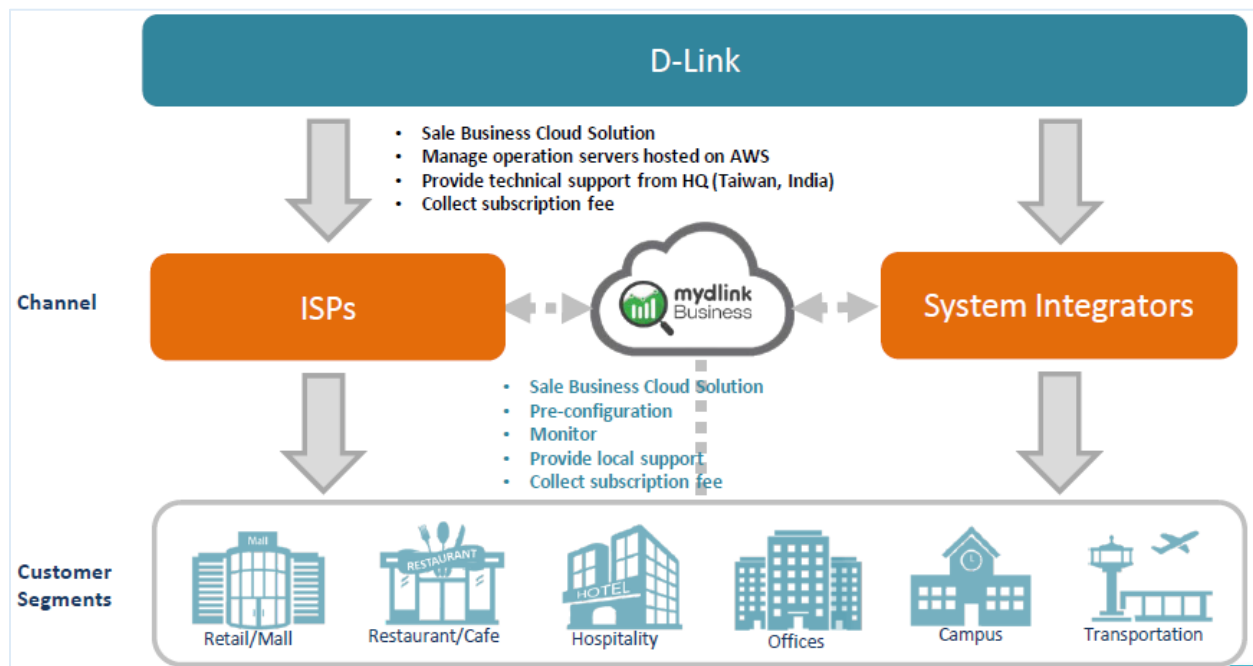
D-Link

- Sale Business Cloud Solution
- Manage operation servers hosted on AWS
- Provide technical support from HQ (Taiwan, India)
- Collect subscription fee

Channel

ISPs

mydlink Business

System Integrators

- Sale Business Cloud Solution
- Pre-configuration
- Monitor
- Provide local support
- Collect subscription fee

Customer Segments

Mall

RESTAURANT

HOTEL

Retail/Mall

Restaurant/Cafe

Hospitality

Offices

Campus

Transportation